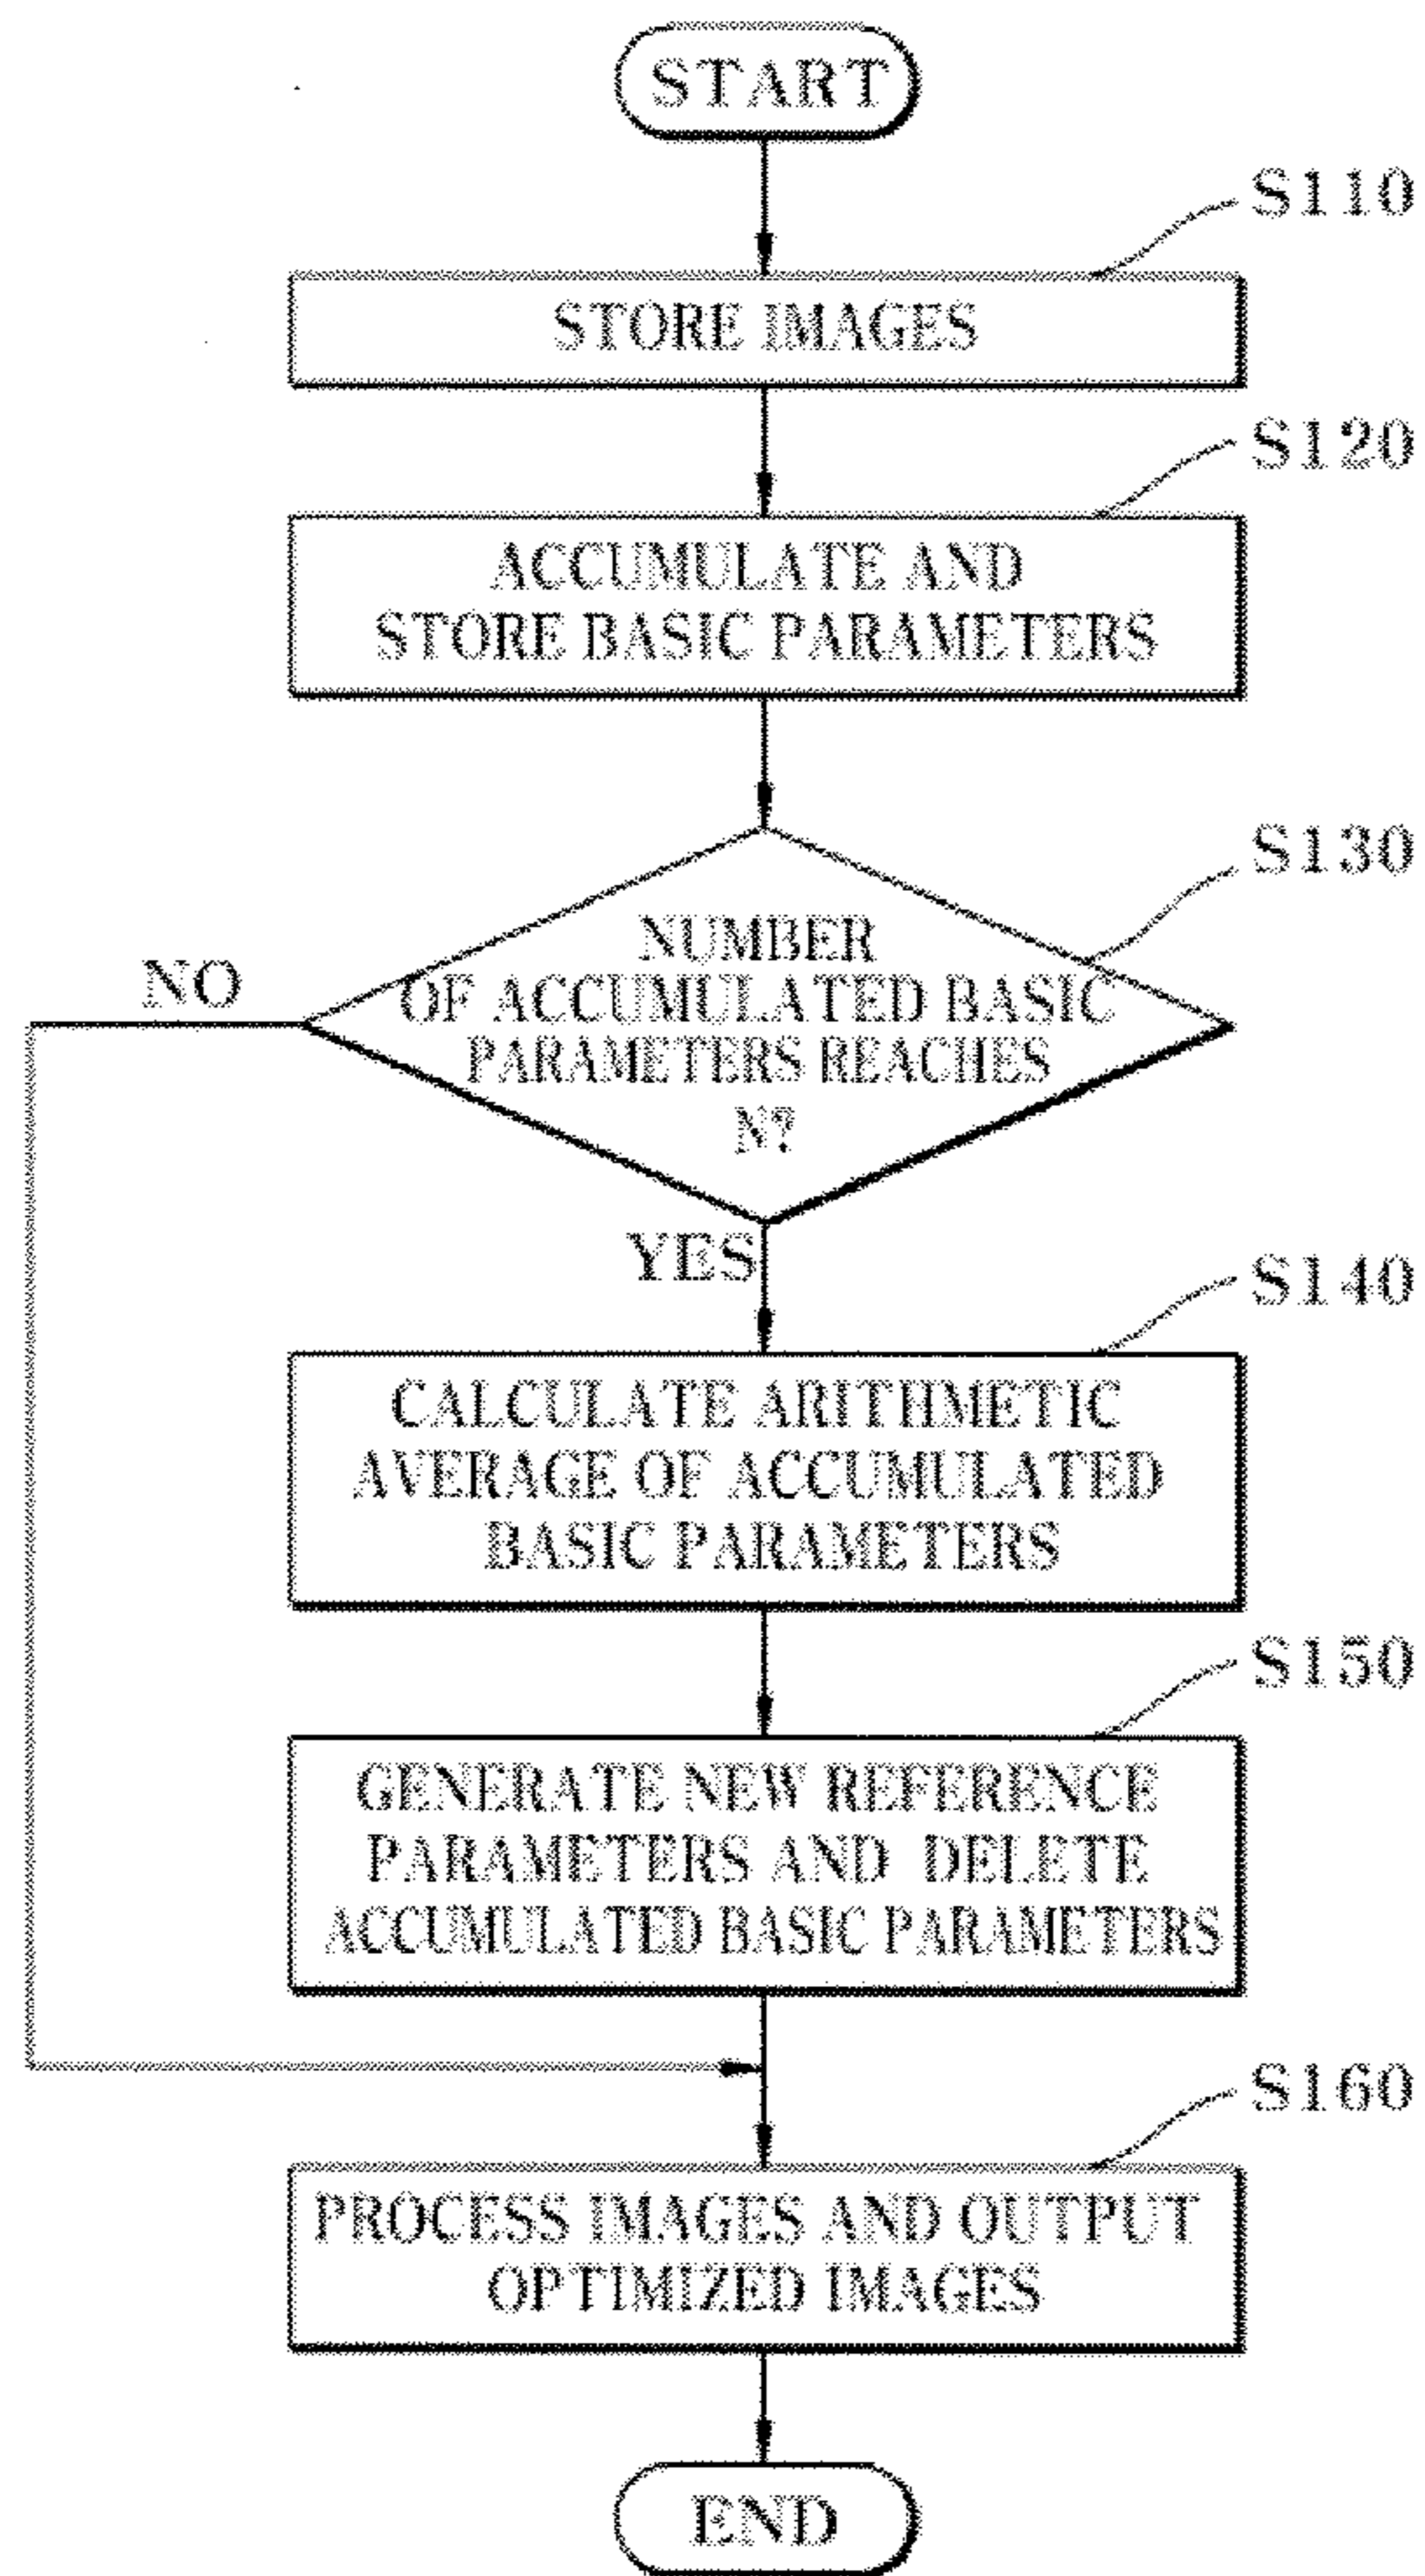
START

S110

STORE IMAGES

S120

ACCUMULATE AND STORE BASIC PARAMETERS

S130

NUMBER OF ACCUMULATED BASIC PARAMETERS REACHES N?

NO

YES

S140

CALCULATE ARITHMETIC AVERAGE OF ACCUMULATED BASIC PARAMETERS

S150

GENERATE NEW REFERENCE PARAMETERS AND DELETE ACCUMULATED BASIC PARAMETERS

S160

PROCESS IMAGES AND OUTPUT OPTIMIZED IMAGES

END